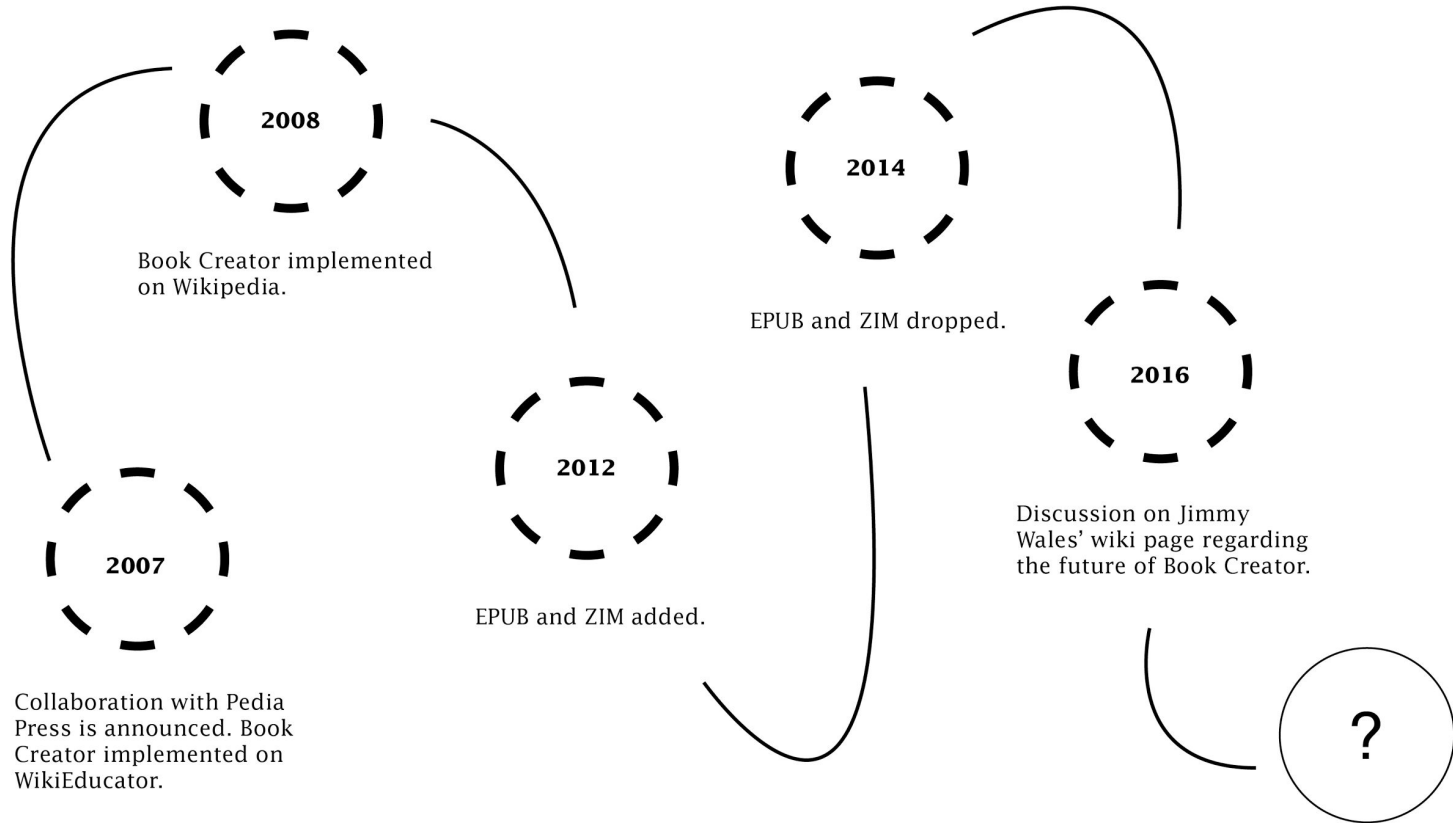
2008

Book Creator implemented on Wikipedia.

2014

EPUB and ZIM dropped.

2016

Discussion on Jimmy Wales' wiki page regarding the future of Book Creator.

2012

EPUB and ZIM added.

2007

Collaboration with Pedia Press is announced. Book Creator implemented on WikiEducator.

?